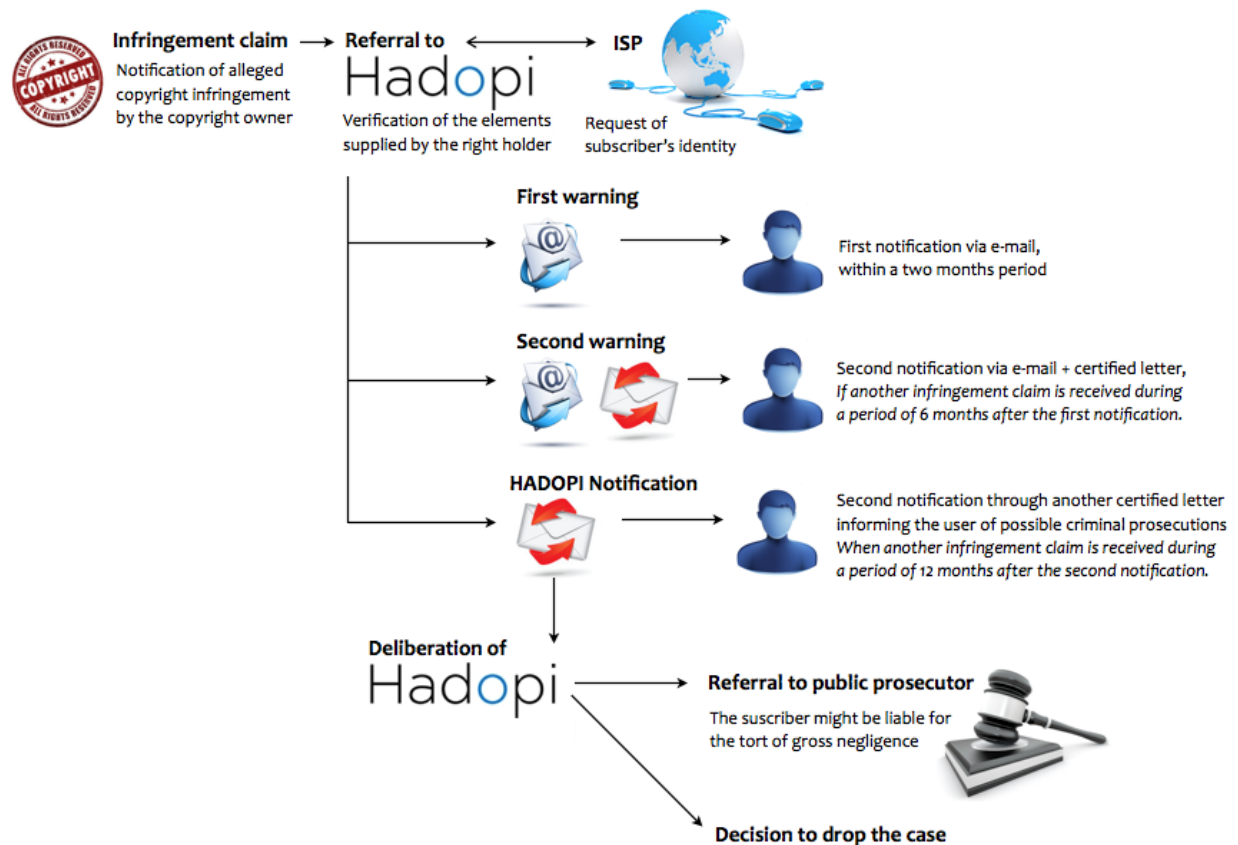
ALL RIGHTS RESERVED
COPYRIGHT
ALL RIGHTS RESERVED

Infringement claim
Notification of alleged copyright infringement by the copyright owner

Referral to
Hadopi
Verification of the elements supplied by the right holder

ISP
Request of subscriber's identity

First warning
First notification via e-mail, within a two months period

Second warning
Second notification via e-mail + certified letter, *If another infringement claim is received during a period of 6 months after the first notification.*

HADOPI Notification
Second notification through another certified letter informing the user of possible criminal prosecutions *When another infringement claim is received during a period of 12 months after the second notification.*

Deliberation of
Hadopi

Referral to public prosecutor
The suscriber might be liable for the tort of gross negligence

Decision to drop the case